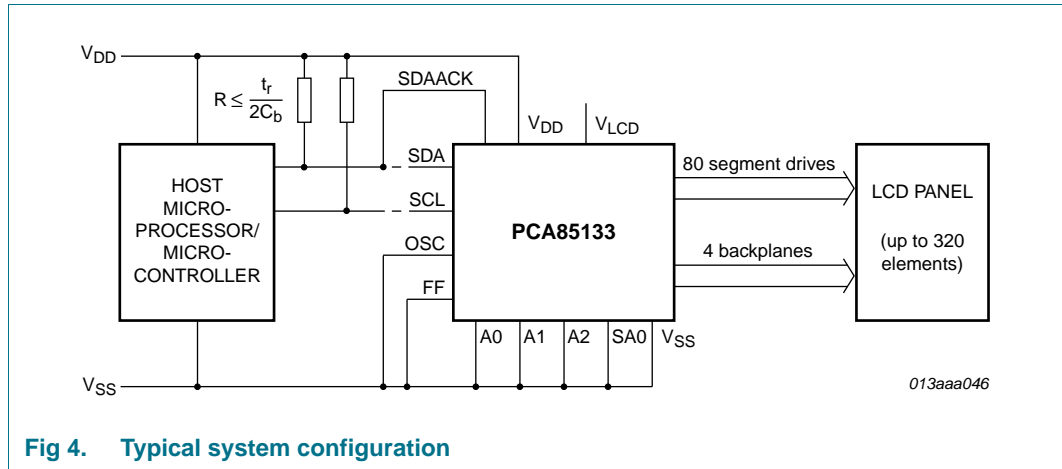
$V_{DD}$

$R \leq \frac{t_r}{2C_b}$

SDAACK

$V_{DD}$ $V_{LCD}$

SDA

SCL

OSC

FF

HOST MICRO-PROCESSOR/ MICRO-CONTROLLER

PCA85133

80 segment drives

4 backplanes

LCD PANEL

(up to 320 elements)

A0 A1 A2 SA0 $V_{SS}$

$V_{SS}$

013aaa046

Fig 4. Typical system configuration